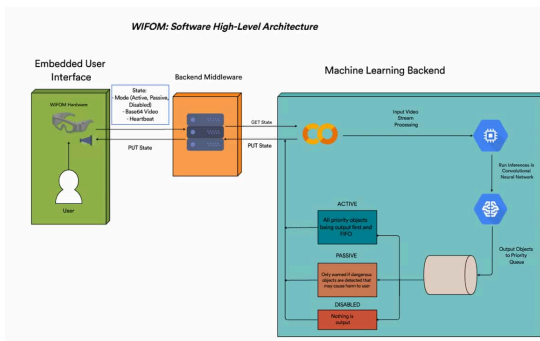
WIFOM: Software High-Level Architecture

Embedded User Interface

WIFOM Hardware

User

State:
Mode (Active, Passive, Disabled)
- Base64 Video
- Heartbeat

Backend Middleware

PUT State

GET State

PUT State

Machine Learning Backend

Input Video Stream Processing

Run Inferences in Convolutional Neural Network

Output Objects to Priority Queue

ACTIVE

All priority objects being output first and FIFO

PASSIVE

Only warned if dangerous objects are detected that may cause harm to user

DISABLED

Nothing is output